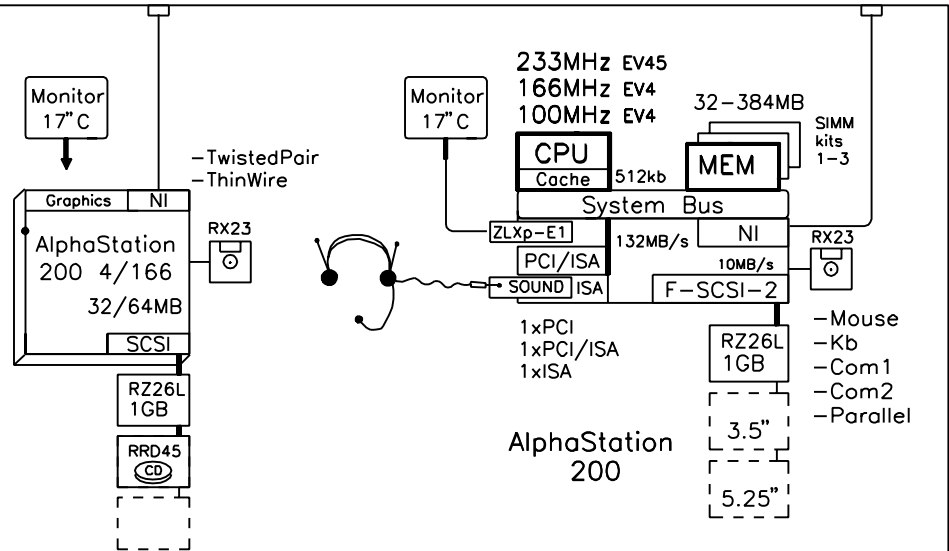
Monitor 17" C

Graphics
NI

AlphaStation 200 4/166

32/64MB

SCSI

RX23

-TwistedPair
-ThinWire

RZ26L 1GB

RRD45
CD

Monitor 17" C

233MHz EV45
166MHz EV4
100MHz EV4

CPU
Cache
512kb

32-384MB

MEM

SIMM kits 1-3

System Bus

ZLXp-E1

132MB/s

NI

RX23

PCI/ISA

10MB/s

SOUND
ISA

F-SCSI-2

1xPCI
1xPCI/ISA
1xISA

RZ26L 1GB

-Mouse
-Kb
-Com1
-Com2
-Parallel

3.5"

5.25"

AlphaStation 200